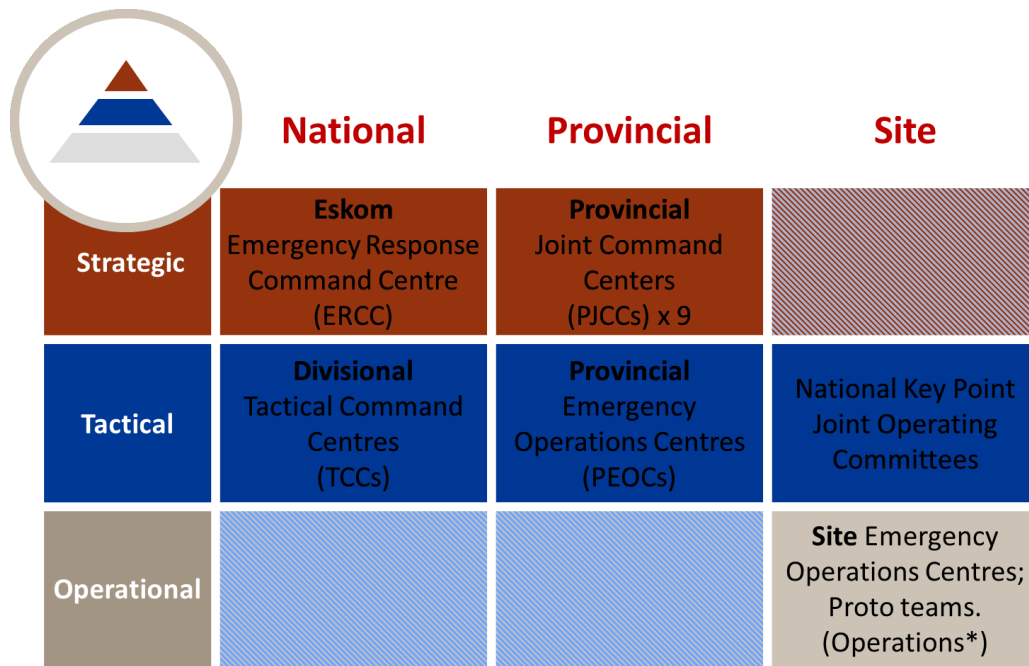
|  | National | Provincial | Site |
|---|---|---|---|
| Strategic | **Eskom** Emergency Response Command Centre (ERCC) | **Provincial** Joint Command Centers (PJCCs) x 9 |  |
| Tactical | **Divisional** Tactical Command Centres (TCCs) | **Provincial** Emergency Operations Centres (PEOCs) | National Key Point Joint Operating Committees |
| Operational |  |  | **Site** Emergency Operations Centres; Proto teams. (Operations*) |